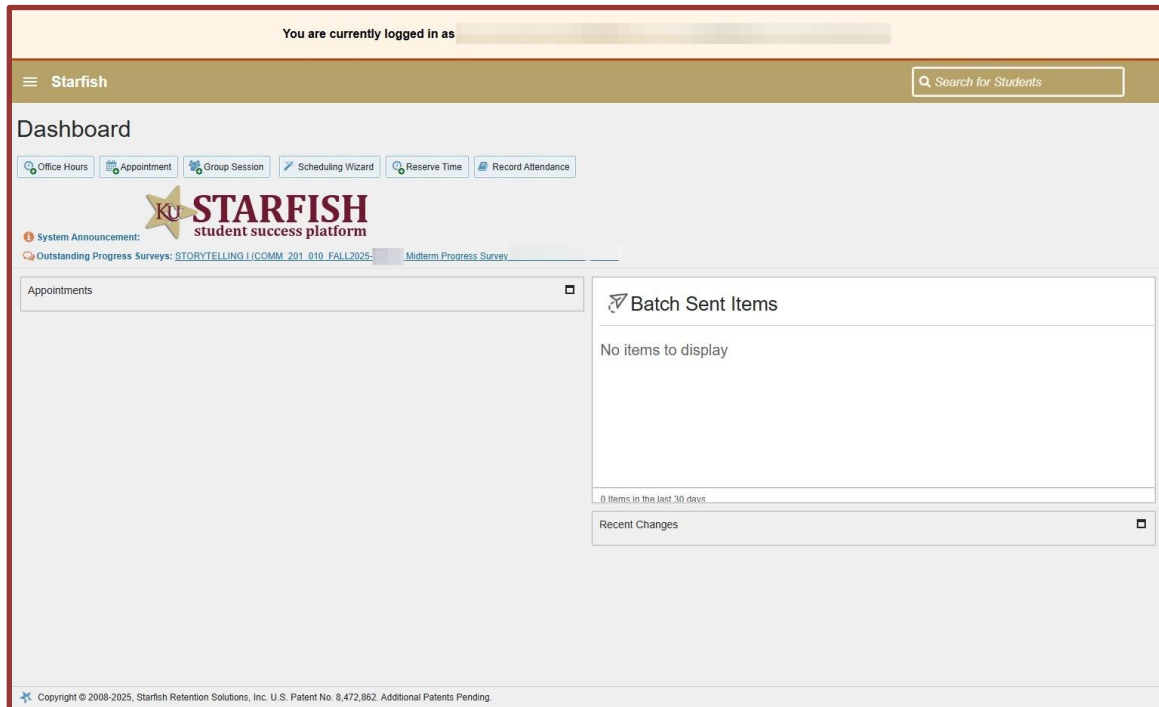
You are currently logged in as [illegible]

Starfish

Search for Students

Dashboard

Office Hours | Appointment | Group Session | Scheduling Wizard | Reserve Time | Record Attendance

KU STARFISH
student success platform

System Announcement:

Outstanding Progress Surveys: STORYTELLING I (COMM_201_010_FALL2025-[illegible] Midterm Progress Survey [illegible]

Appointments

Batch Sent Items

No items to display

0 items in the last 30 days

Recent Changes

Copyright © 2008-2025, Starfish Retention Solutions, Inc. U.S. Patent No. 8,472,862. Additional Patents Pending.